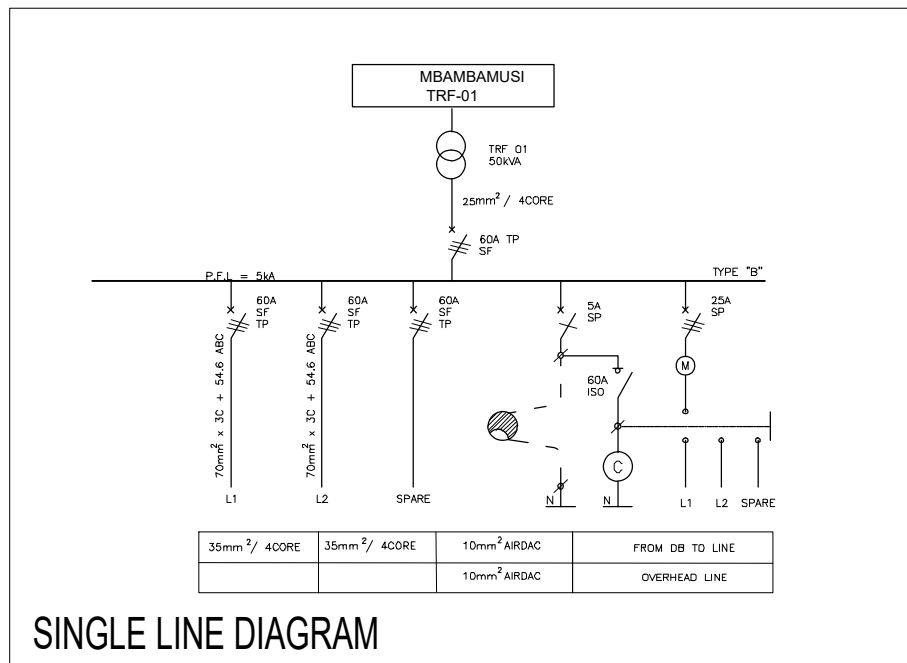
MBAMBAMUSI
TRF-01

TRF 01
50kVA

$25mm^2$ / 4CORE

60A TP
SF

P.F.L = 5kA

TYPE "B"

60A
SF
TP

60A
SF
TP

60A
SF
TP

5A
SP

25A
SP

M

60A
ISO

C

$70mm^2$ x 3C + 54.6 ABC

$70mm^2$ x 3C + 54.6 ABC

L1

L2

SPARE

N

N

L1

L2

SPARE

| $35mm^2$/ 4CORE | $35mm^2$/ 4CORE | $10mm^2$ AIRDAC | FROM DB TO LINE |
|---|---|---|---|
| | | $10mm^2$ AIRDAC | OVERHEAD LINE |

SINGLE LINE DIAGRAM